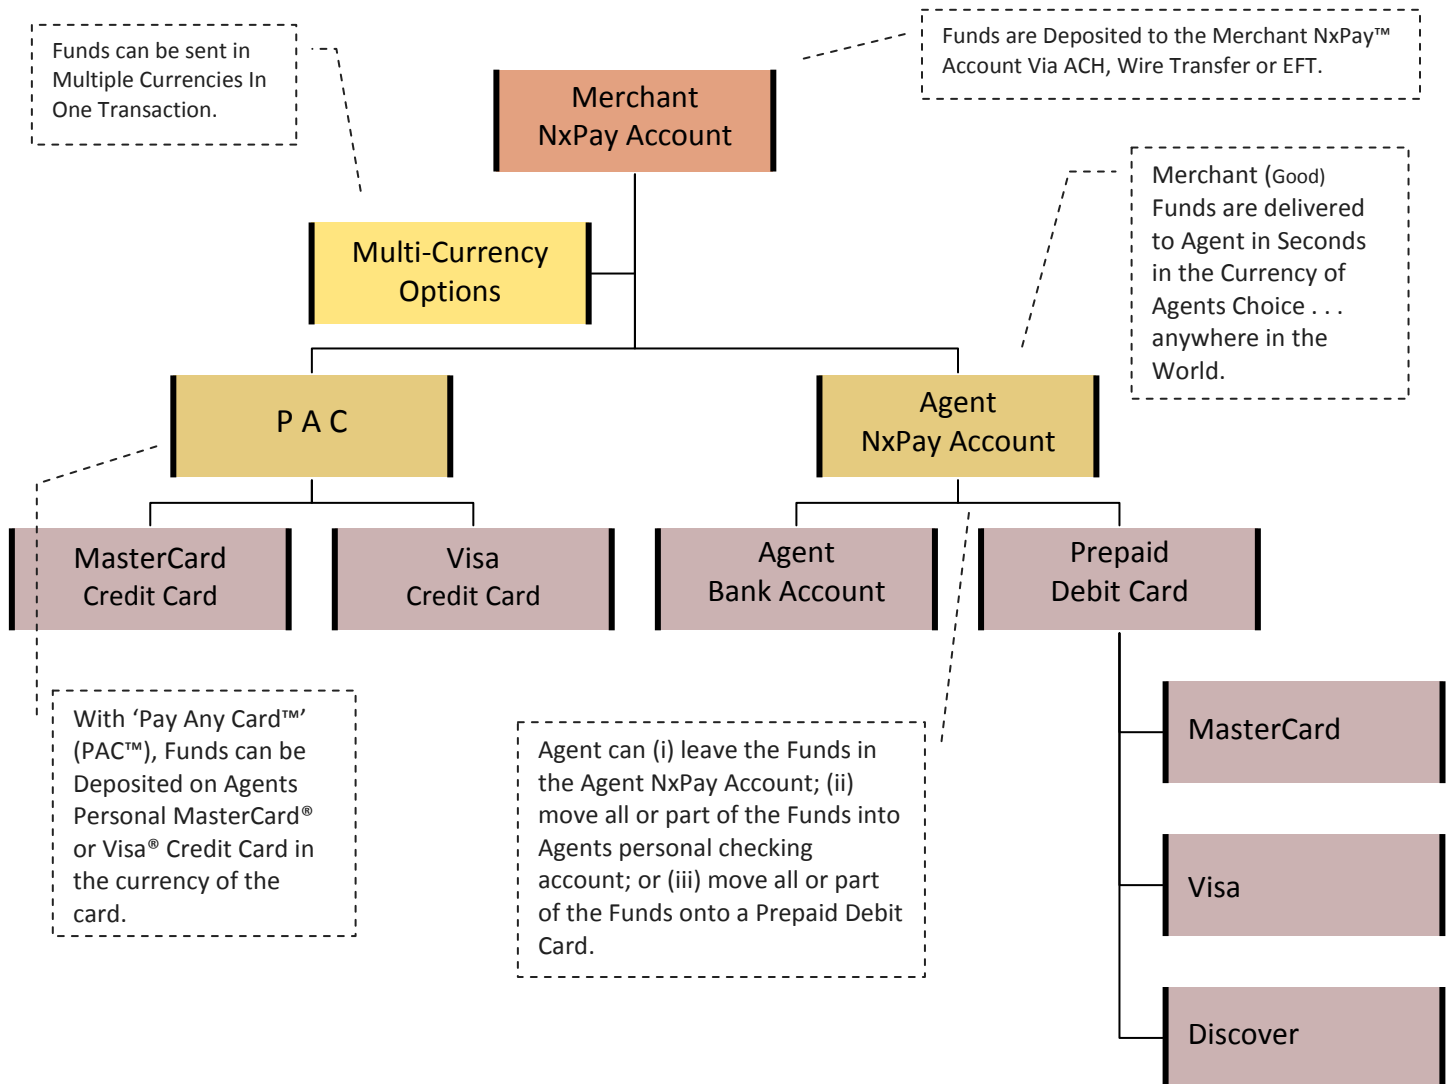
Funds can be sent in Multiple Currencies In One Transaction.

Merchant NxPay Account

Funds are Deposited to the Merchant NxPay™ Account Via ACH, Wire Transfer or EFT.

Multi-Currency Options

Merchant (Good) Funds are delivered to Agent in Seconds in the Currency of Agents Choice . . . anywhere in the World.

P A C

Agent NxPay Account

MasterCard Credit Card

Visa Credit Card

Agent Bank Account

Prepaid Debit Card

With 'Pay Any Card™' (PAC™), Funds can be Deposited on Agents Personal MasterCard® or Visa® Credit Card in the currency of the card.

Agent can (i) leave the Funds in the Agent NxPay Account; (ii) move all or part of the Funds into Agents personal checking account; or (iii) move all or part of the Funds onto a Prepaid Debit Card.

MasterCard

Visa

Discover